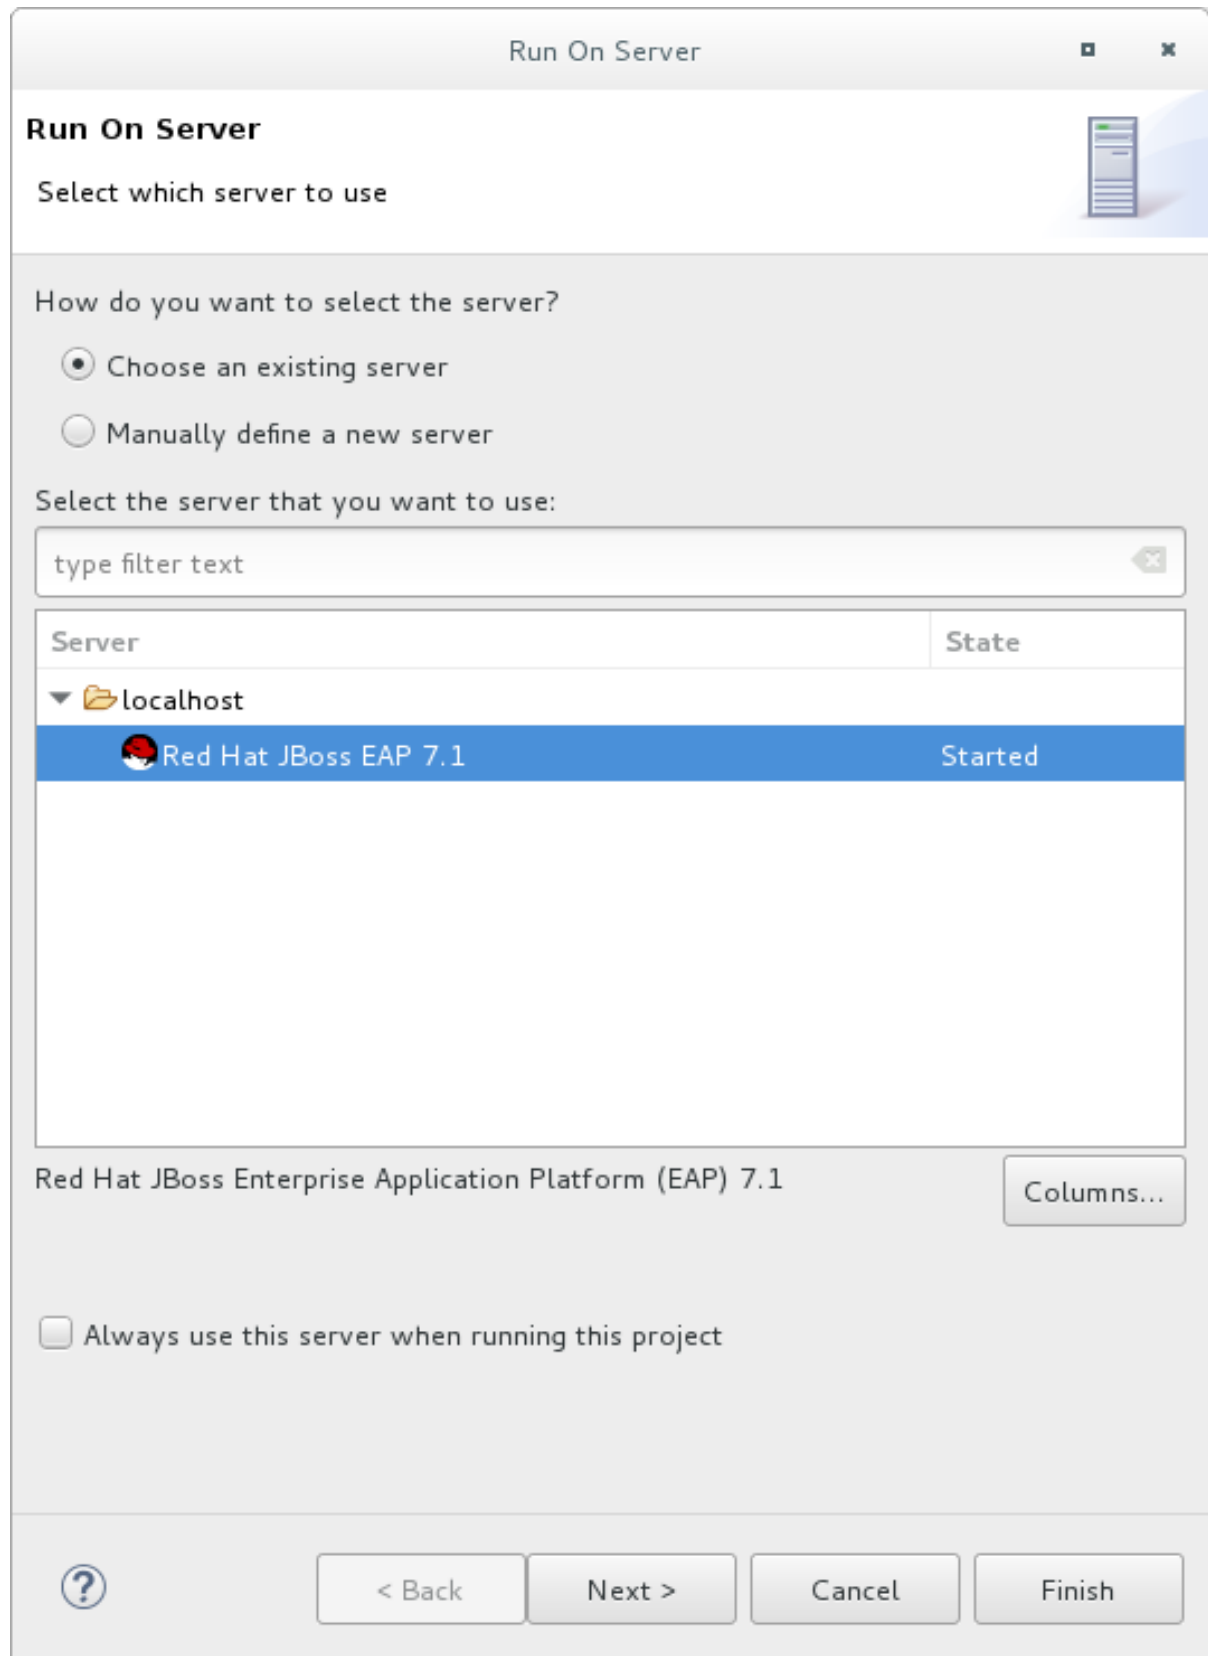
Run On Server

Run On Server

Select which server to use

How do you want to select the server?

Choose an existing server

Manually define a new server

Select the server that you want to use:

type filter text

| Server | State |
|---|---|
| localhost | |
| Red Hat JBoss EAP 7.1 | Started |

Red Hat JBoss Enterprise Application Platform (EAP) 7.1

Columns...

Always use this server when running this project

?

< Back

Next >

Cancel

Finish